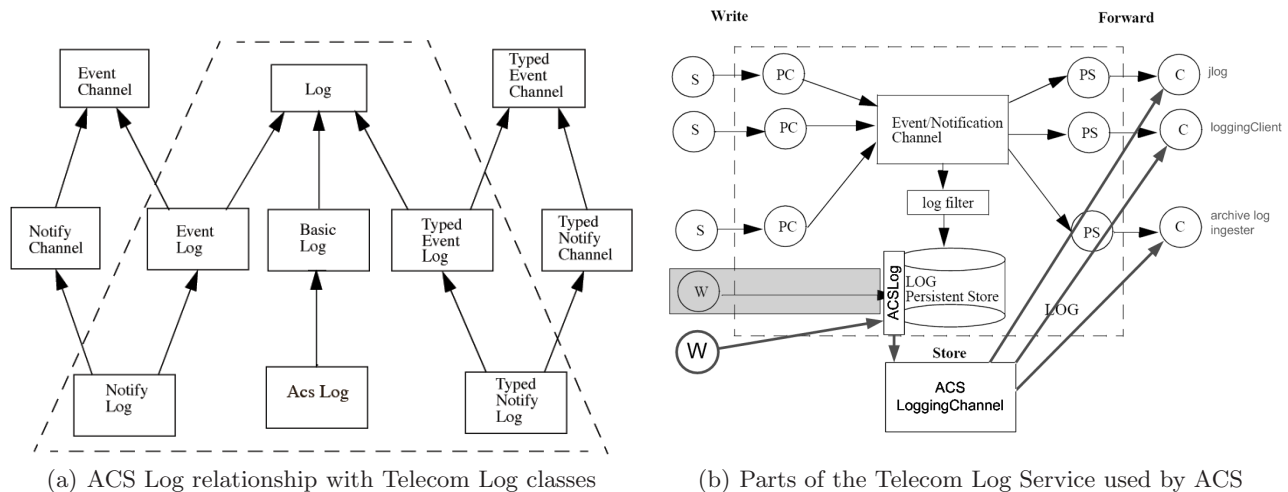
Event Channel

Log

Typed Event Channel

Notify Channel

Event Log

Basic Log

Typed Event Log

Typed Notify Channel

Notify Log

Acs Log

Typed Notify Log

(a) ACS Log relationship with Telecom Log classes

Write

Forward

S

PC

S

PC

S

PC

Event/Notification Channel

PS

C

jlog

PS

C

loggingClient

log filter

PS

C

archive log ingester

W

ACSLog

LOG Persistent Store

LOG

W

Store

ACS LoggingChannel

(b) Parts of the Telecom Log Service used by ACS